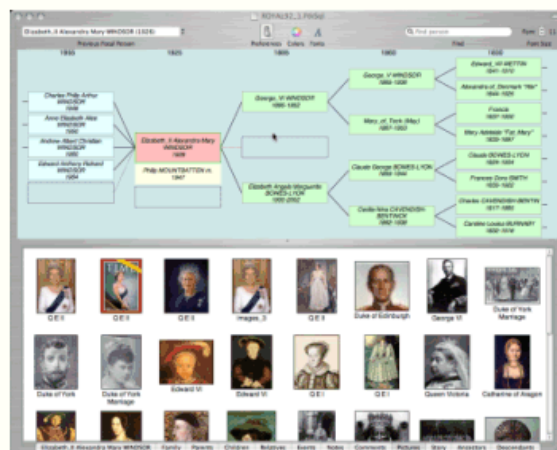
ROYAL92_1.FtmSql

Elizabeth_II Alexandra Mary WINDSOR (1926)

Previous Focal Person

Preferences Colors Fonts

Find person

Find

Font Size

1950 1925 1900 1875 1850

Charles Philip Arthur WINDSOR 1948

Anne Elizabeth Alice WINDSOR 1950

Andrew Albert Christian WINDSOR 1960

Edward Antony Richard WINDSOR 1964

Elizabeth_II Alexandra Mary WINDSOR 1926

Philip MOUNTBATTEN m. 1947

George_VI WINDSOR 1895-1952

Elizabeth Angela Marguerite BOWES-LYON 1900-2002

George_V WINDSOR 1865-1936

Mary_of_Teck (May) 1867-1953

Claude George BOWES-LYON 1855-1944

Cecilia Nina CAVENDISH-BENTINCK 1862-1938

Edward_VII WETTIN 1841-1910

Alexandra_of_Denmark "Alix" 1844-1925

Francis 1837-1900

Mary Adelaide "Fat Mary" 1833-1897

Claude BOWES-LYON 1824-1904

Frances Dora SMITH 1832-1922

Charles CAVENDISH-BENTINCK 1817-1865

Caroline Louisa BURNABY 1832-1918

Q E II

Q E II

Q E II

images_3

Q E II

Duke of Edinburgh

George VI

Duke of York Marriage

Duke of York

Duke of York Marriage

Edward VI

Edward VI

Q E I

Q E I

Queen Victoria

Catherine of Aragon

Elizabeth_II Alexandra Mary WINDSOR Family Parents Children Relatives Events Notes Comments Pictures Story Ancestors Descendants